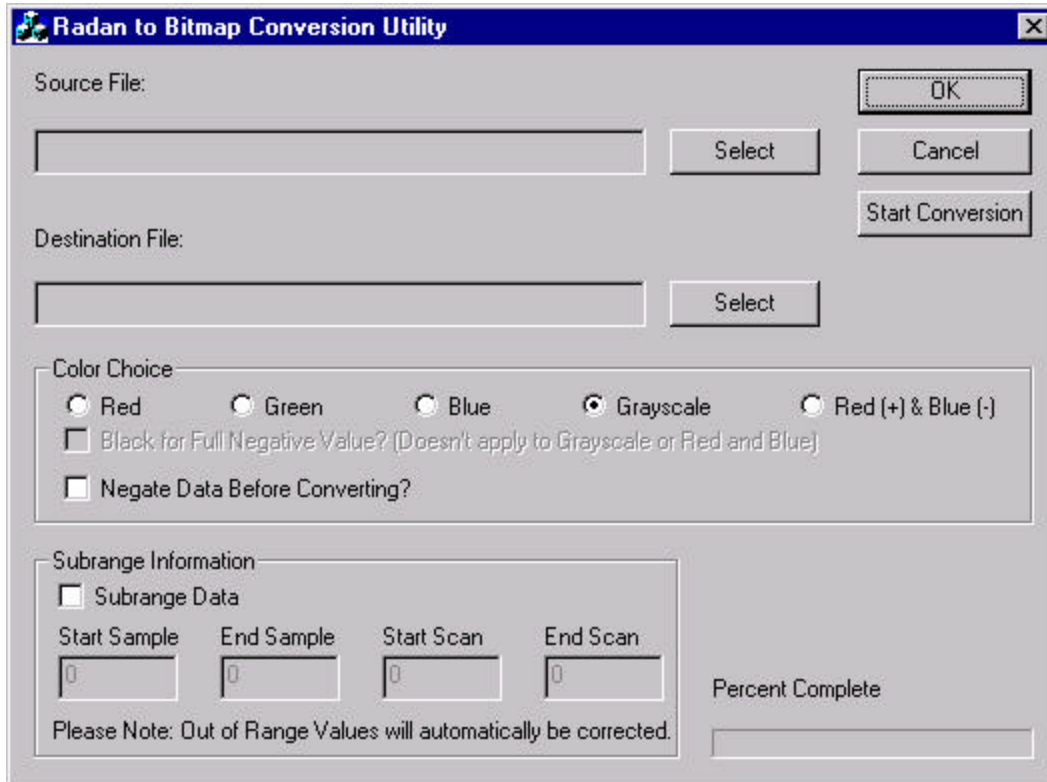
Radan to Bitmap Conversion Utility

Source File:

Select

OK

Cancel

Start Conversion

Destination File:

Select

Color Choice

Red

Green

Blue

Grayscale

Red (+) & Blue (-)

Black for Full Negative Value? (Doesn't apply to Grayscale or Red and Blue)

Negate Data Before Converting?

Subrange Information

Subrange Data

| Start Sample | End Sample | Start Scan | End Scan |
|---|---|---|---|
| 0 | 0 | 0 | 0 |

Please Note: Out of Range Values will automatically be corrected.

Percent Complete